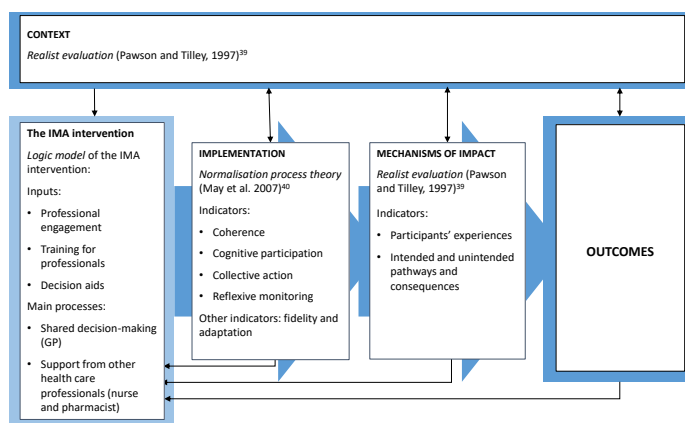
CONTEXT

*Realist evaluation* (Pawson and Tilley, 1997)$^{39}$

The IMA intervention

*Logic model* of the IMA intervention:

Inputs:

- Professional engagement
- Training for professionals
- Decision aids

Main processes:

- Shared decision-making (GP)
- Support from other health care professionals (nurse and pharmacist)

IMPLEMENTATION

*Normalisation process theory* (May et al. 2007)$^{40}$

Indicators:

- Coherence
- Cognitive participation
- Collective action
- Reflexive monitoring

Other indicators: fidelity and adaptation

MECHANISMS OF IMPACT

*Realist evaluation* (Pawson and Tilley, 1997)$^{39}$

Indicators:

- Participants' experiences
- Intended and unintended pathways and consequences

OUTCOMES